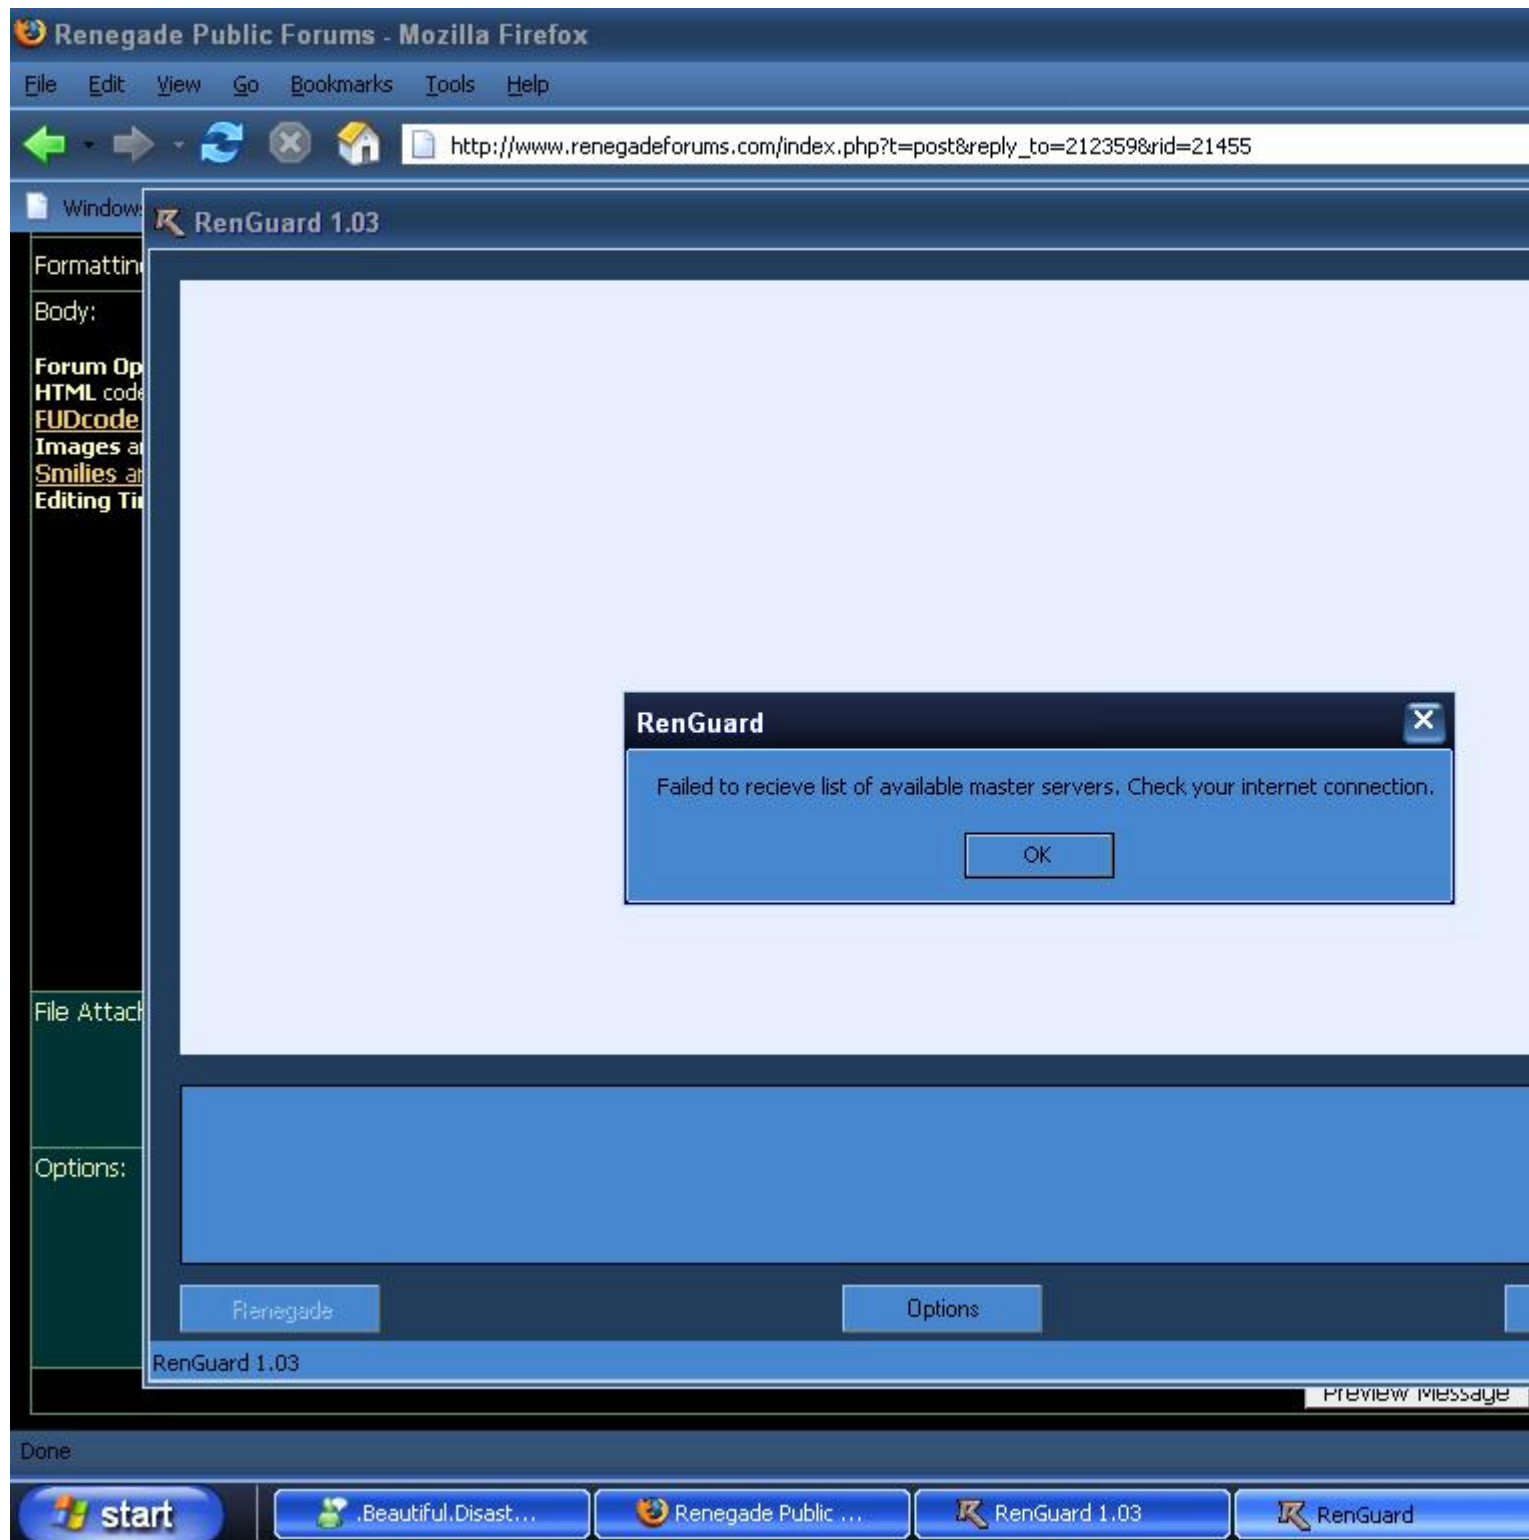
Renegade Public Forums - Mozilla Firefox

File Edit View Go Bookmarks Tools Help

http://www.renegadeforums.com/index.php?t=post&reply_to=212359&rid=21455

Window

RenGuard 1.03

Formattin

Body:

Forum Op
HTML code
FUDcode
Images a
Smilies a
Editing Ti

RenGuard

Failed to recieve list of available master servers. Check your internet connection.

OK

File Attach

Options:

Renegade

Options

RenGuard 1.03

Preview Message

Done

start

.Beautiful.Disast...

Renegade Public ...

RenGuard 1.03

RenGuard